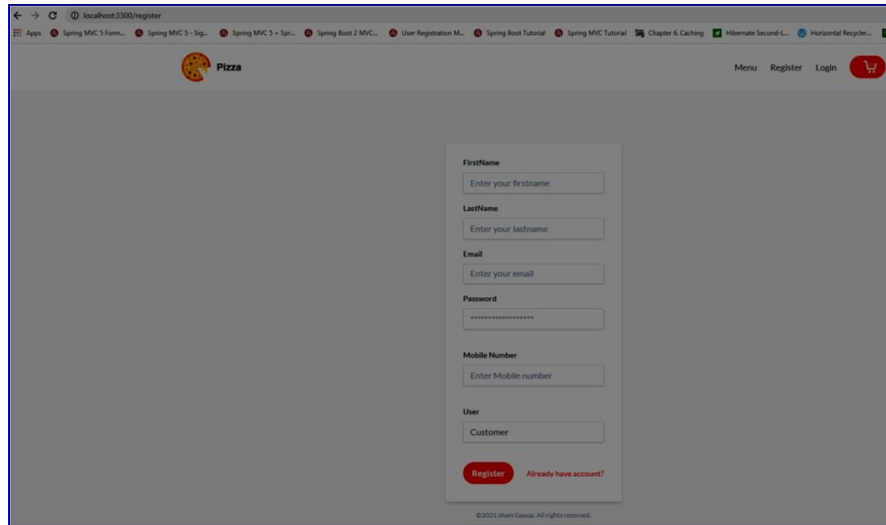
localhost:3300/register

Apps Spring MVC 5 Form... Spring MVC 5 - Sig... Spring MVC 5 + Spr... Spring Boot 2 MVC... User Registration M... Spring Boot Tutorial Spring MVC Tutorial Chapter 6. Caching Hibernate Second-L... Horizontal Recycler...

Pizza

Menu Register Login

FirstName
Enter your firstname
LastName
Enter your lastname
Email
Enter your email
Password
******************
Mobile Number
Enter Mobile number
User
Customer

Register Already have account?

©2021 sham Gawas. All rights reserved.